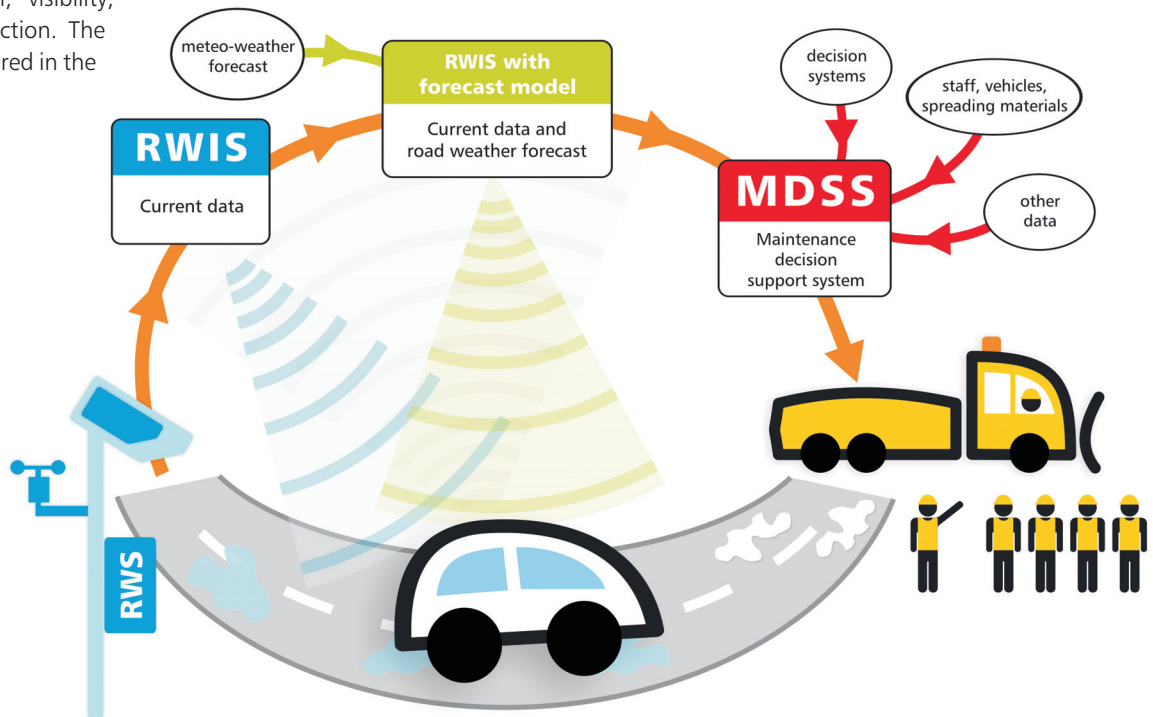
r, visibility, ction. The red in the

meteo-weather forecast

RWIS with forecast model

Current data and road weather forecast

decision systems

staff, vehicles, spreading materials

RWIS

Current data

MDSS

other data

Maintenance decision support system

RWS